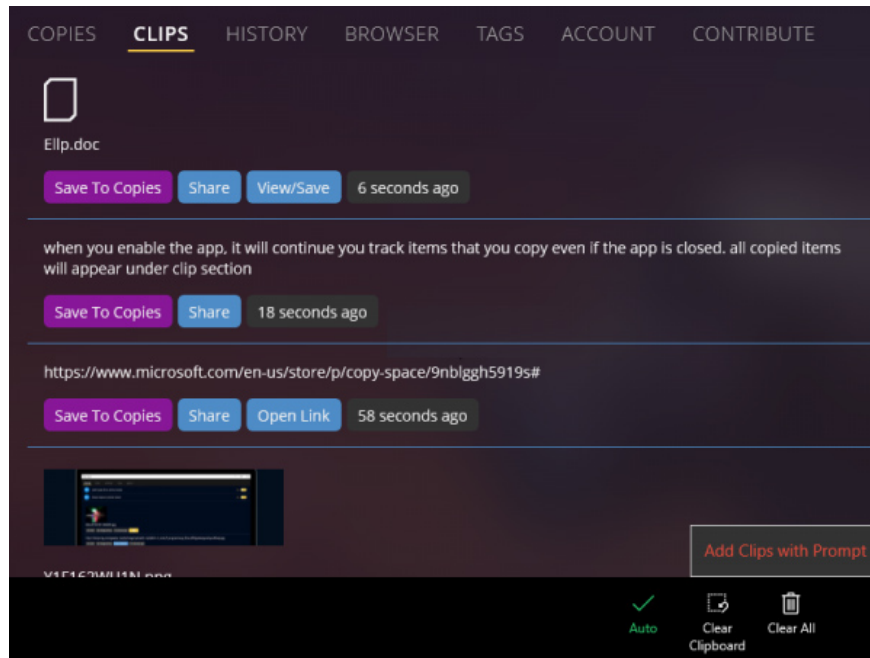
COPIES CLIPS HISTORY BROWSER TAGS ACCOUNT CONTRIBUTE

Ellp.doc

Save To Copies Share View/Save 6 seconds ago

when you enable the app, it will continue you track items that you copy even if the app is closed. all copied items will appear under clip section

Save To Copies Share 18 seconds ago

https://www.microsoft.com/en-us/store/p/copy-space/9nblggh5919s#

Save To Copies Share Open Link 58 seconds ago

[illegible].png

Add Clips with Prompt

Auto Clear Clipboard Clear All